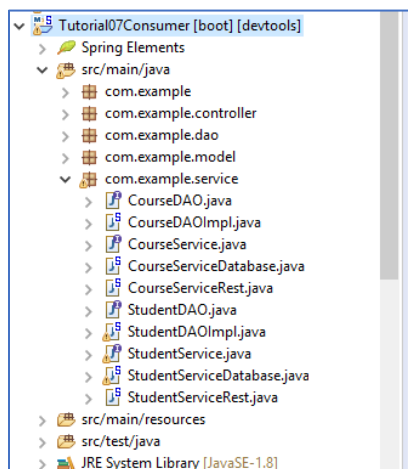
Tutorial07Consumer [boot] [devtools]
Spring Elements
src/main/java
com.example
com.example.controller
com.example.dao
com.example.model
com.example.service
CourseDAO.java
CourseDAOImpl.java
CourseService.java
CourseServiceDatabase.java
CourseServiceRest.java
StudentDAO.java
StudentDAOImpl.java
StudentService.java
StudentServiceDatabase.java
StudentServiceRest.java
src/main/resources
src/test/java
JRE System Library [JavaSE-1.8]